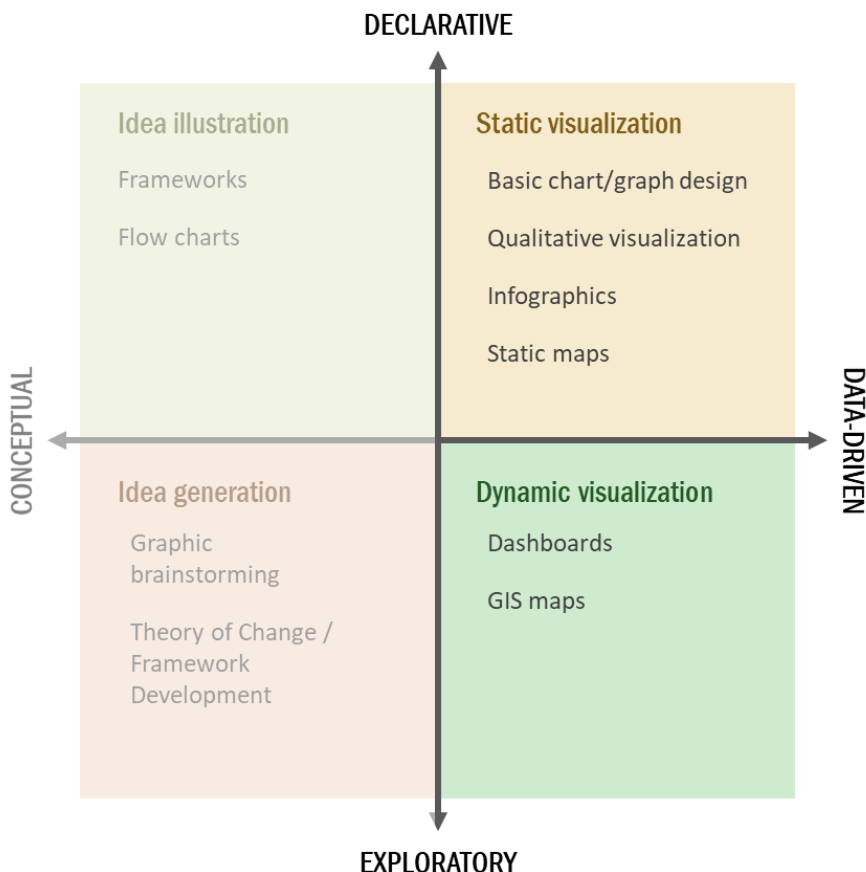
DECLARATIVE

CONCEPTUAL

DATA-DRIVEN

Idea illustration

Frameworks

Flow charts

Static visualization

Basic chart/graph design

Qualitative visualization

Infographics

Static maps

Idea generation

Graphic brainstorming

Theory of Change / Framework Development

Dynamic visualization

Dashboards

GIS maps

EXPLORATORY